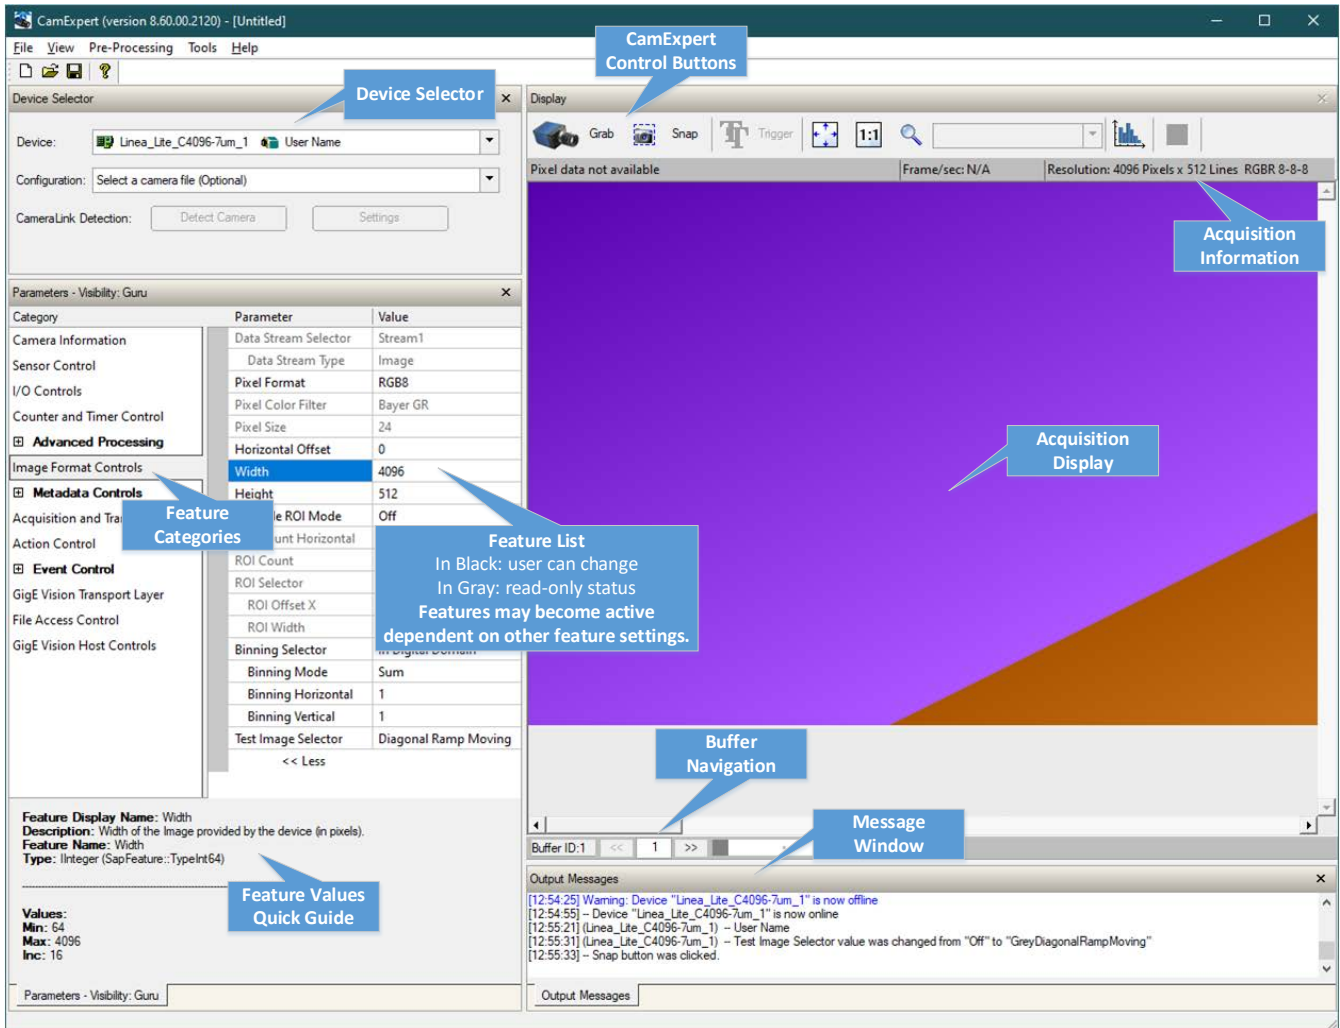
CamExpert (version 8.60.00.2120) - [Untitled]

File View Pre-Processing Tools Help

CamExpert Control Buttons

Device Selector

Device Selector

Device: Linea_Lite_C4096-7um_1 User Name

Configuration: Select a camera file (Optional)

CameraLink Detection: Detect Camera Settings

Display

Grab Snap Trigger 1:1

Pixel data not available | Frame/sec: N/A | Resolution: 4096 Pixels x 512 Lines RGBR 8-8-8

Acquisition Information

Parameters - Visibility: Guru

Category
Camera Information
Sensor Control
I/O Controls
Counter and Timer Control
Advanced Processing
Image Format Controls
Metadata Controls
Acquisition and Tra
Action Control
Event Control
GigE Vision Transport Layer
File Access Control
GigE Vision Host Controls

| Parameter | Value |
|---|---|
| Data Stream Selector | Stream1 |
| Data Stream Type | Image |
| Pixel Format | RGB8 |
| Pixel Color Filter | Bayer GR |
| Pixel Size | 24 |
| Horizontal Offset | 0 |
| Width | 4096 |
| Height | 512 |
| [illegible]le ROI Mode | Off |
| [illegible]unt Horizontal | |
| ROI Count | |
| ROI Selector | |
| ROI Offset X | |
| ROI Width | |
| Binning Selector | In Digital Domain |
| Binning Mode | Sum |
| Binning Horizontal | 1 |
| Binning Vertical | 1 |
| Test Image Selector | Diagonal Ramp Moving |

<< Less

Feature Categories

Feature List
In Black: user can change
In Gray: read-only status
Features may become active dependent on other feature settings.

Acquisition Display

Buffer Navigation

Message Window

Feature Display Name: Width
Description: Width of the Image provided by the device (in pixels).
Feature Name: Width
Type: IInteger (SapFeature::TypeInt64)

Feature Values Quick Guide

Values:
Min: 64
Max: 4096
Inc: 16

Parameters - Visibility: Guru

Buffer ID:1 << 1 >>

Output Messages

[12:54:25] Warning: Device "Linea_Lite_C4096-7um_1" is now offline
[12:54:55] -- Device "Linea_Lite_C4096-7um_1" is now online
[12:55:21] (Linea_Lite_C4096-7um_1) -- User Name
[12:55:31] (Linea_Lite_C4096-7um_1) -- Test Image Selector value was changed from "Off" to "GreyDiagonalRampMoving"
[12:55:33] -- Snap button was clicked.

Output Messages